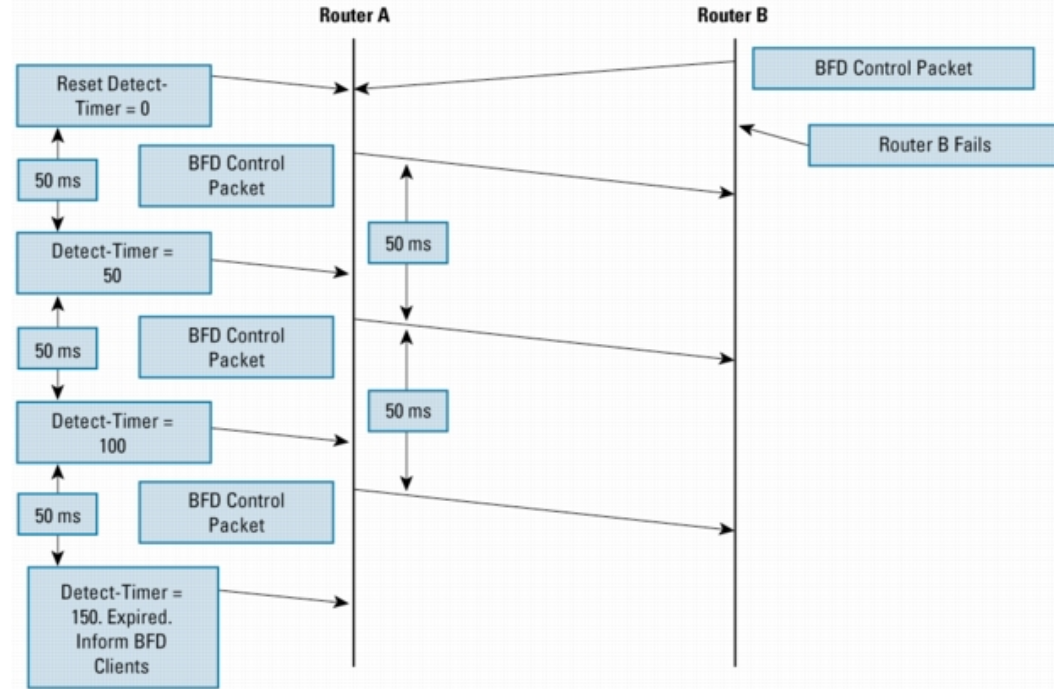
Router A

Router B

Reset Detect-Timer = 0

BFD Control Packet

Router B Fails

50 ms

BFD Control Packet

50 ms

Detect-Timer = 50

50 ms

BFD Control Packet

50 ms

Detect-Timer = 100

50 ms

BFD Control Packet

Detect-Timer = 150. Expired. Inform BFD Clients